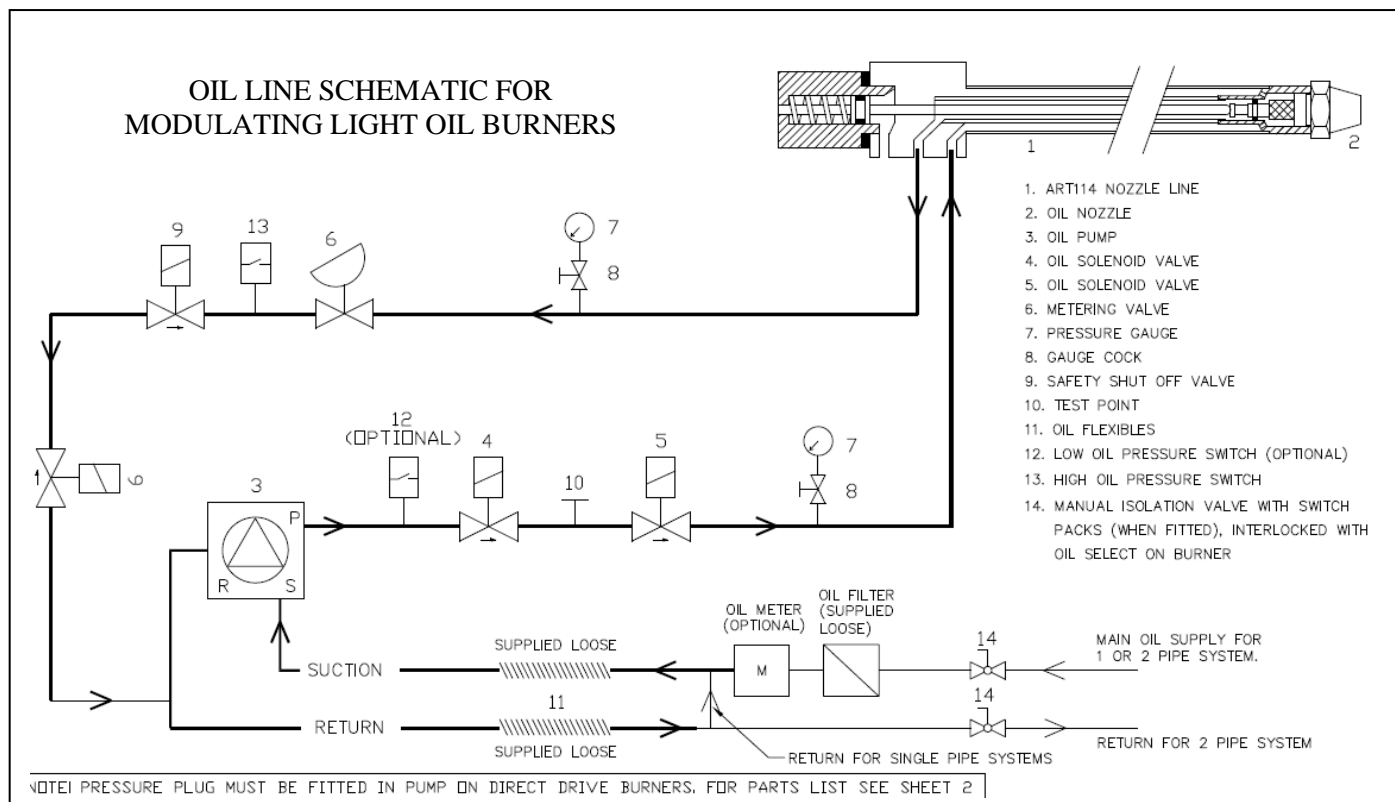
OIL LINE SCHEMATIC FOR MODULATING LIGHT OIL BURNERS

1

2

1. ART114 NOZZLE LINE
2. OIL NOZZLE
3. OIL PUMP
4. OIL SOLENOID VALVE
5. OIL SOLENOID VALVE
6. METERING VALVE
7. PRESSURE GAUGE
8. GAUGE COCK
9. SAFETY SHUT OFF VALVE
10. TEST POINT
11. OIL FLEXIBLES
12. LOW OIL PRESSURE SWITCH (OPTIONAL)
13. HIGH OIL PRESSURE SWITCH
14. MANUAL ISOLATION VALVE WITH SWITCH PACKS (WHEN FITTED), INTERLOCKED WITH OIL SELECT ON BURNER

9 13 6 7 8

9

12 (OPTIONAL) 4 10 5 7 8

3 P R S

SUCTION

SUPPLIED LOOSE

OIL METER (OPTIONAL) M

OIL FILTER (SUPPLIED LOOSE)

14 MAIN OIL SUPPLY FOR 1 OR 2 PIPE SYSTEM.

11

RETURN

SUPPLIED LOOSE

14 RETURN FOR 2 PIPE SYSTEM

RETURN FOR SINGLE PIPE SYSTEMS

NOTE! PRESSURE PLUG MUST BE FITTED IN PUMP ON DIRECT DRIVE BURNERS. FOR PARTS LIST SEE SHEET 2